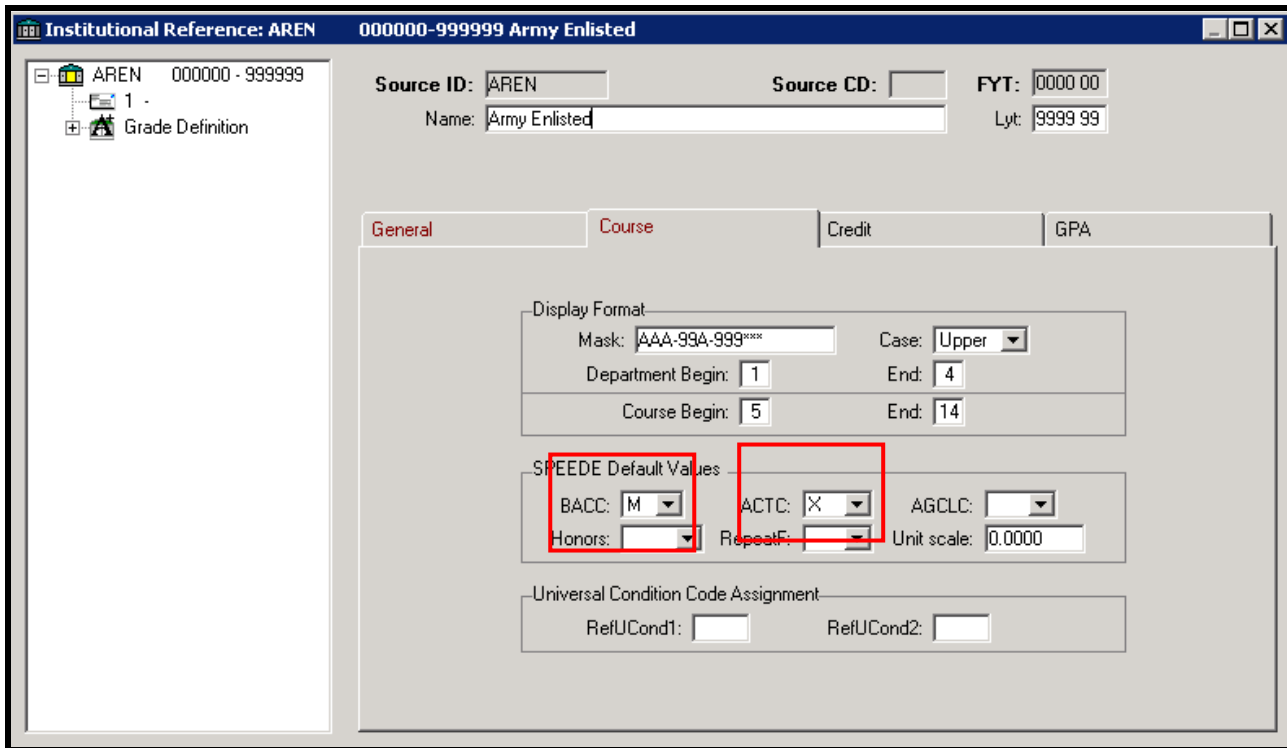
Institutional Reference: AREN 000000-999999 Army Enlisted

AREN 000000 - 999999
1 -
Grade Definition

Source ID: AREN
Source CD:
FYT: 0000 00
Name: Army Enlisted
Lyt: 9999 99

General
Course
Credit
GPA

Display Format
Mask: AAA-99A-999***
Case: Upper
Department Begin: 1
End: 4
Course Begin: 5
End: 14

SPEEDE Default Values
BACC: M
ACTC: X
AGCLC:
Honors:
RepeatF:
Unit scale: 0.0000

Universal Condition Code Assignment
RefUCond1:
RefUCond2: